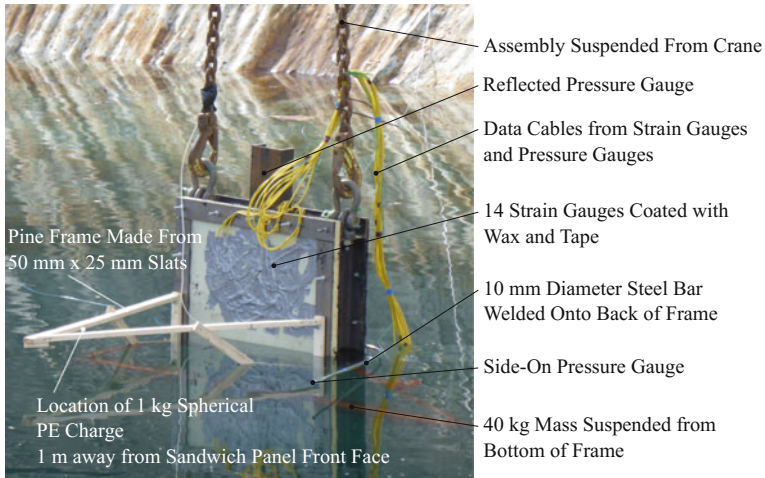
Assembly Suspended From Crane

Reflected Pressure Gauge

Data Cables from Strain Gauges and Pressure Gauges

14 Strain Gauges Coated with Wax and Tape

Pine Frame Made From 50 mm x 25 mm Slats

10 mm Diameter Steel Bar Welded Onto Back of Frame

Side-On Pressure Gauge

Location of 1 kg Spherical PE Charge 1 m away from Sandwich Panel Front Face

40 kg Mass Suspended from Bottom of Frame